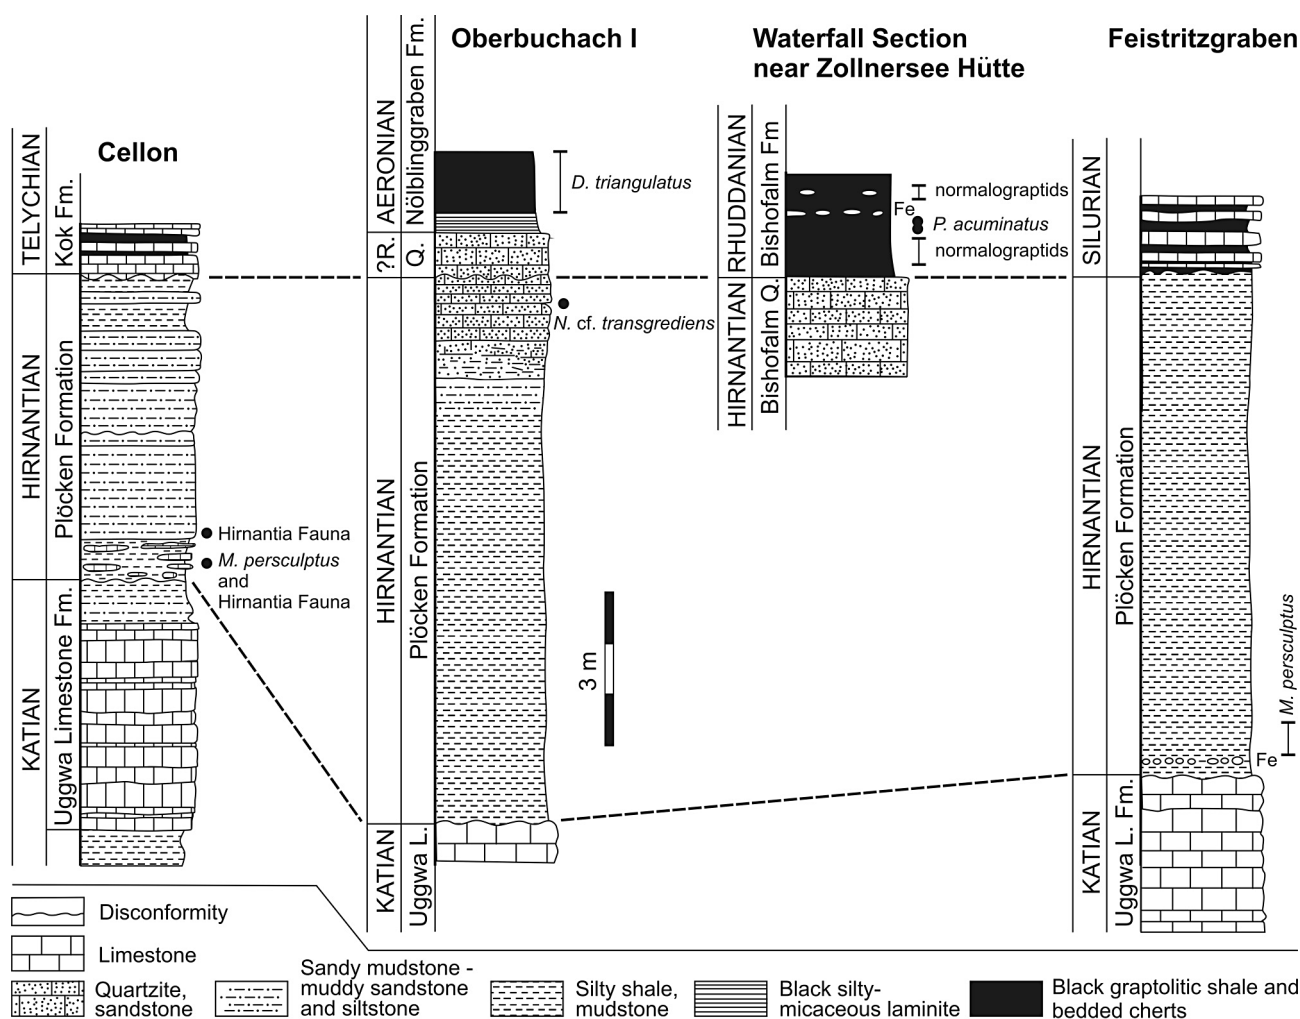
Cellon

TELYCHIAN
Kok Fm.
HIRNANTIAN
Plöcken Formation
KATIAN
Uggwa Limestone Fm.

Hirnantia Fauna
M. persculptus and Hirnantia Fauna

Oberbuchach I

AERONIAN
Nölblinggraben Fm.
?R.
Q.
HIRNANTIAN
Plöcken Formation
KATIAN
Uggwa L.

D. triangulatus
N. cf. transgrediens

3 m

Waterfall Section near Zollnersee Hütte

RHUDDANIAN
Bishofalm Fm
HIRNANTIAN
Bishofalm Q.

normalograptids
Fe
P. acuminatus
normalograptids

Feistritzgraben

SILURIAN
HIRNANTIAN
Plöcken Formation
KATIAN
Uggwa L. Fm.

M. persculptus
Fe

Disconformity
Limestone
Quartzite, sandstone
Sandy mudstone - muddy sandstone and siltstone
Silty shale, mudstone
Black silty-micaceous laminite
Black graptolitic shale and bedded cherts